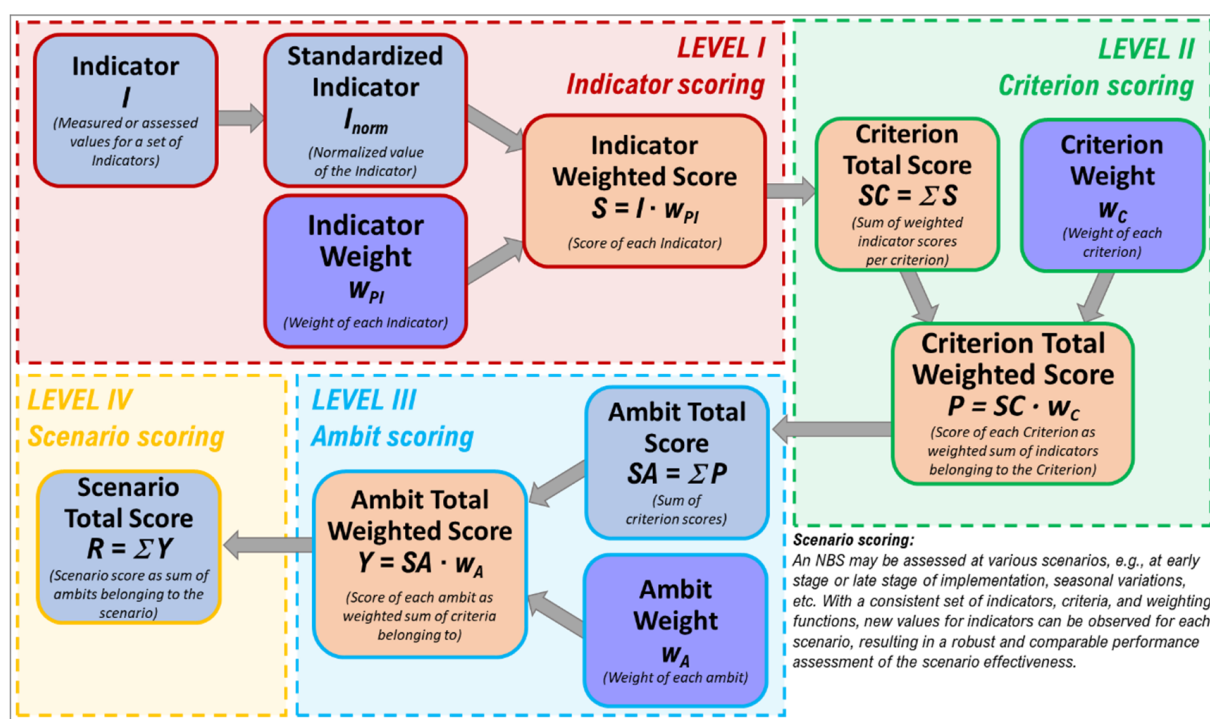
LEVEL I
Indicator scoring

Indicator
$I$
(Measured or assessed values for a set of Indicators)

Standardized Indicator
$I_{norm}$
(Normalized value of the Indicator)

Indicator Weight
$w_{PI}$
(Weight of each Indicator)

Indicator Weighted Score
$S = I \cdot w_{PI}$
(Score of each Indicator)

LEVEL II
Criterion scoring

Criterion Total Score
$SC = \Sigma S$
(Sum of weighted indicator scores per criterion)

Criterion Weight
$w_C$
(Weight of each criterion)

Criterion Total Weighted Score
$P = SC \cdot w_C$
(Score of each Criterion as weighted sum of indicators belonging to the Criterion)

LEVEL IV
Scenario scoring

Scenario Total Score
$R = \Sigma Y$
(Scenario score as sum of ambits belonging to the scenario)

LEVEL III
Ambit scoring

Ambit Total Score
$SA = \Sigma P$
(Sum of criterion scores)

Ambit Total Weighted Score
$Y = SA \cdot w_A$
(Score of each ambit as weighted sum of criteria belonging to)

Ambit Weight
$w_A$
(Weight of each ambit)

Scenario scoring:
An NBS may be assessed at various scenarios, e.g., at early stage or late stage of implementation, seasonal variations, etc. With a consistent set of indicators, criteria, and weighting functions, new values for indicators can be observed for each scenario, resulting in a robust and comparable performance assessment of the scenario effectiveness.